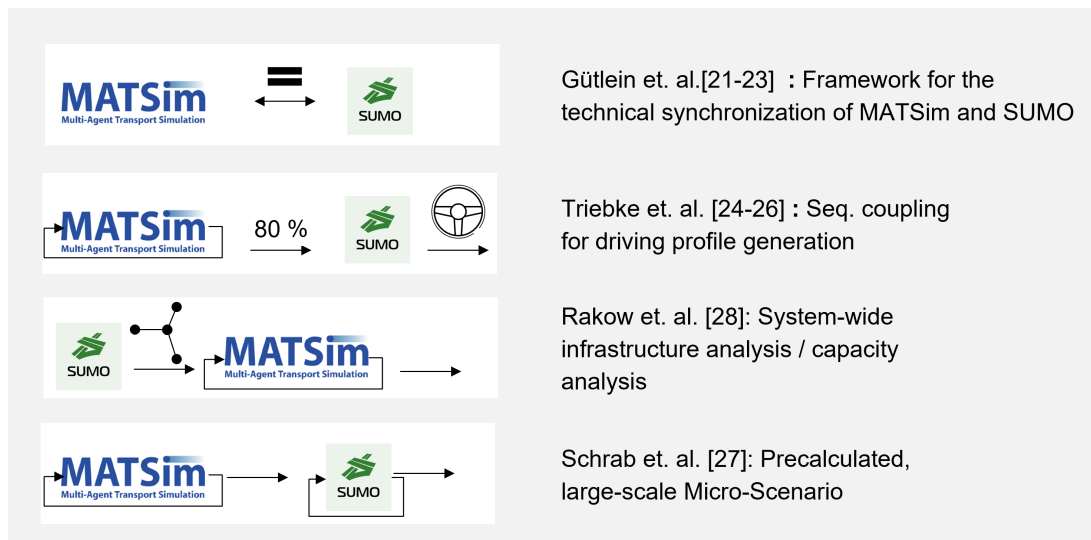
MATSim
Multi-Agent Transport Simulation

SUMO

Gütlein et. al.[21-23] : Framework for the technical synchronization of MATSim and SUMO

MATSim
Multi-Agent Transport Simulation

80 %

SUMO

Triebke et. al. [24-26] : Seq. coupling for driving profile generation

SUMO

MATSim
Multi-Agent Transport Simulation

Rakow et. al. [28]: System-wide infrastructure analysis / capacity analysis

MATSim
Multi-Agent Transport Simulation

SUMO

Schrab et. al. [27]: Precalculated, large-scale Micro-Scenario